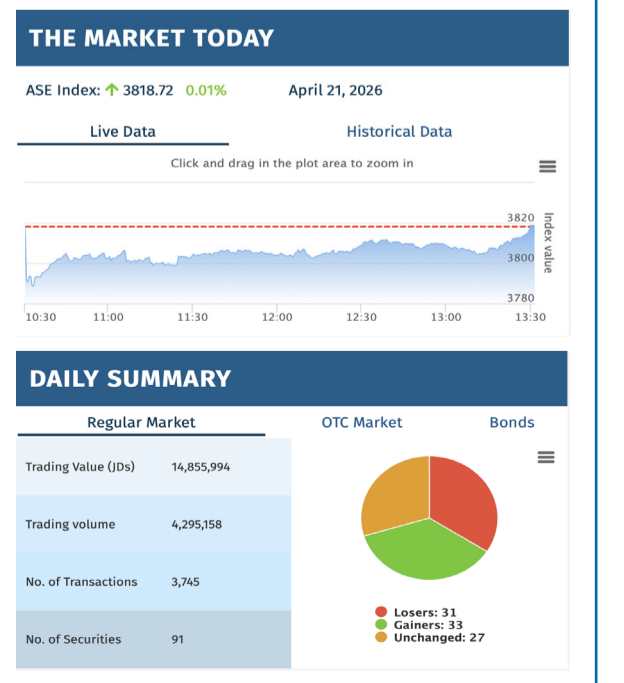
THE MARKET TODAY

ASE Index: ↑ 3818.72 0.01%

April 21, 2026

Live Data

Historical Data

Click and drag in the plot area to zoom in

3820
3800
3780

Index value

10:30 11:00 11:30 12:00 12:30 13:00 13:30

DAILY SUMMARY

Regular Market

OTC Market

Bonds

| Trading Value (JDs) | 14,855,994 |
|---|---|
| Trading volume | 4,295,158 |
| No. of Transactions | 3,745 |
| No. of Securities | 91 |

Losers: 31
Gainers: 33
Unchanged: 27